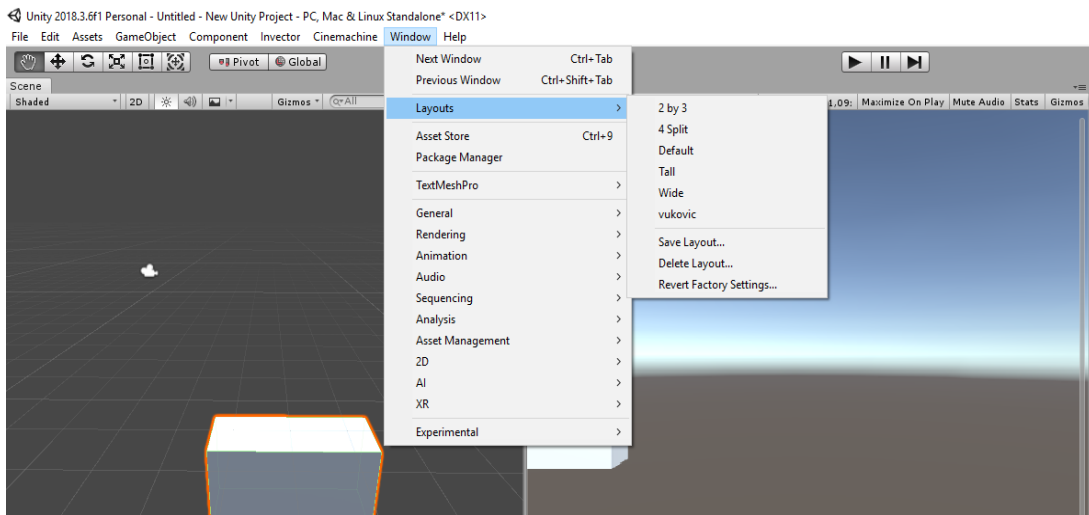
Unity 2018.3.6f1 Personal - Untitled - New Unity Project - PC, Mac & Linux Standalone* <DX11>

File Edit Assets GameObject Component Invector Cinemachine Window Help

Pivot Global

Scene

Shaded 2D Gizmos All

1.09: Maximize On Play Mute Audio Stats Gizmos

Next Window Ctrl+Tab
Previous Window Ctrl+Shift+Tab
Layouts
Asset Store Ctrl+9
Package Manager
TextMeshPro
General
Rendering
Animation
Audio
Sequencing
Analysis
Asset Management
2D
AI
XR
Experimental

2 by 3
4 Split
Default
Tall
Wide
vukovic
Save Layout...
Delete Layout...
Revert Factory Settings...